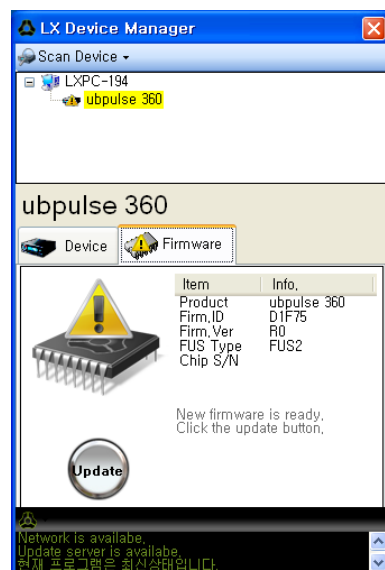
LX Device Manager

Scan Device ▾

LXPC-194
ubpulse 360

ubpulse 360

Device
Firmware

| Item | Info. |
|---|---|
| Product | ubpulse 360 |
| Firm.ID | D1F75 |
| Firm.Ver | R0 |
| FUS Type | FUS2 |
| Chip S/N | |

New firmware is ready.
Click the update button.

Update

Network is availabe.
Update server is availabe.
현재 프로그램은 최신상태입니다.